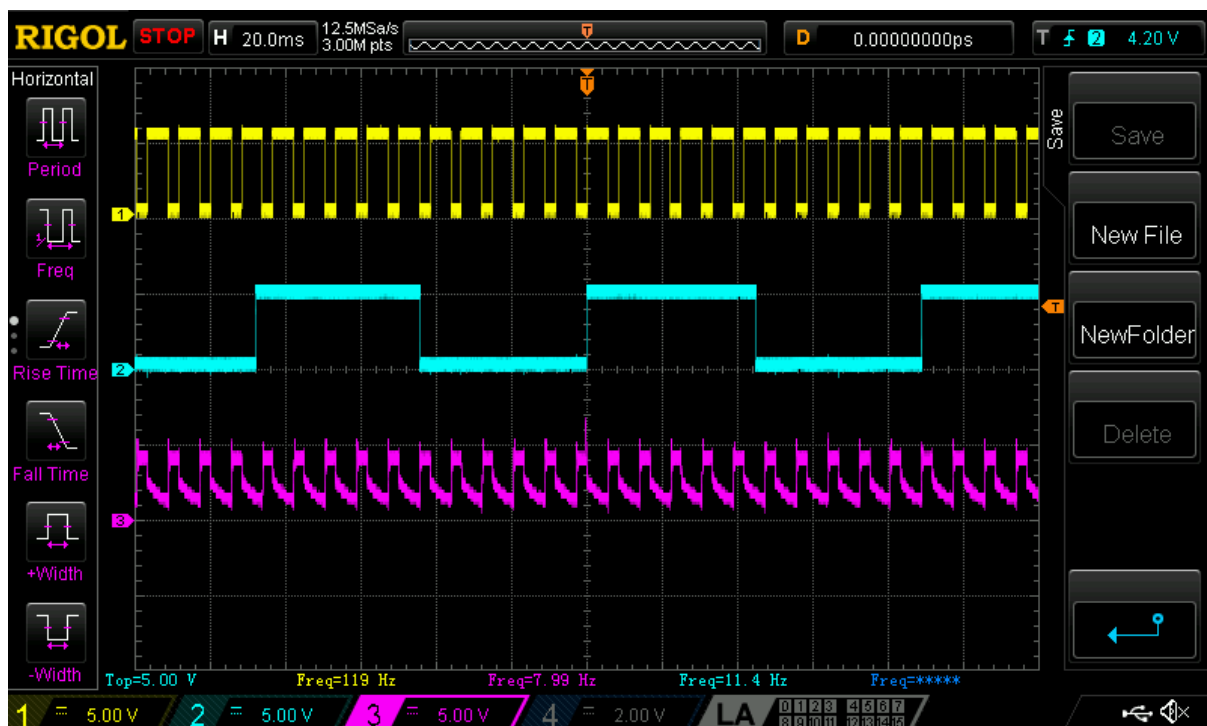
RIGOL STOP H 20.0ms 12.5MSa/s 3.00M pts D 0.00000000ps T 2 4.20 V

Horizontal

Period

Freq

Rise Time

Fall Time

+Width

-Width

1

2

3

T

Save

Save

New File

NewFolder

Delete

Top=5.00 V Freq=119 Hz Freq=7.99 Hz Freq=11.4 Hz Freq=*****

1 5.00 V 2 5.00 V 3 5.00 V 4 2.00 V LA 0 1 2 3 4 5 6 7 8 9 10 11 12 13 14 15